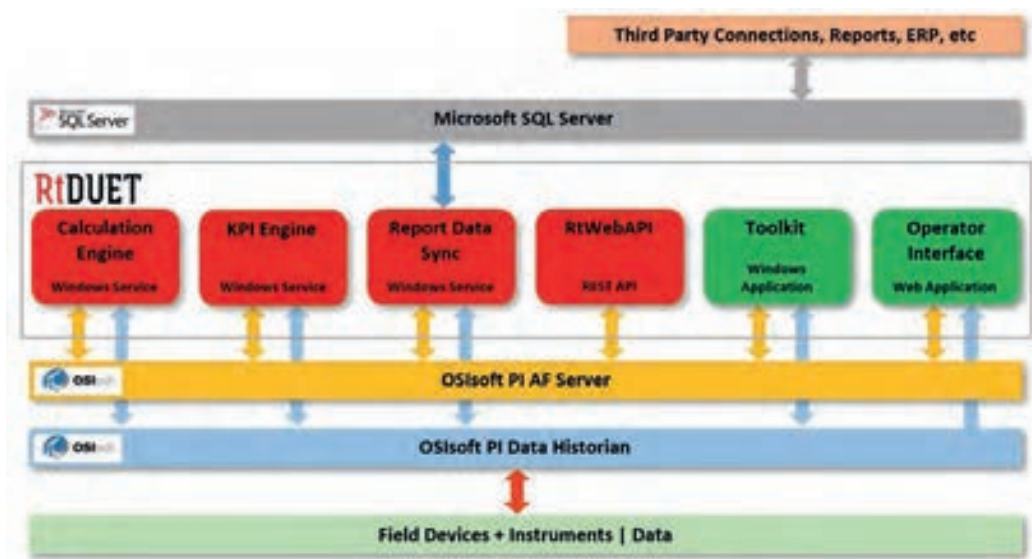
Third Party Connections, Reports, ERP, etc

SQL Server

Microsoft SQL Server

RtDUET

Calculation Engine
Windows Service

KPI Engine
Windows Service

Report Data Sync
Windows Service

RtWebAPI
REST API

Toolkit
Windows Application

Operator Interface
Web Application

OSIsoft

OSIsoft PI AF Server

OSIsoft

OSIsoft PI Data Historian

Field Devices + Instruments | Data